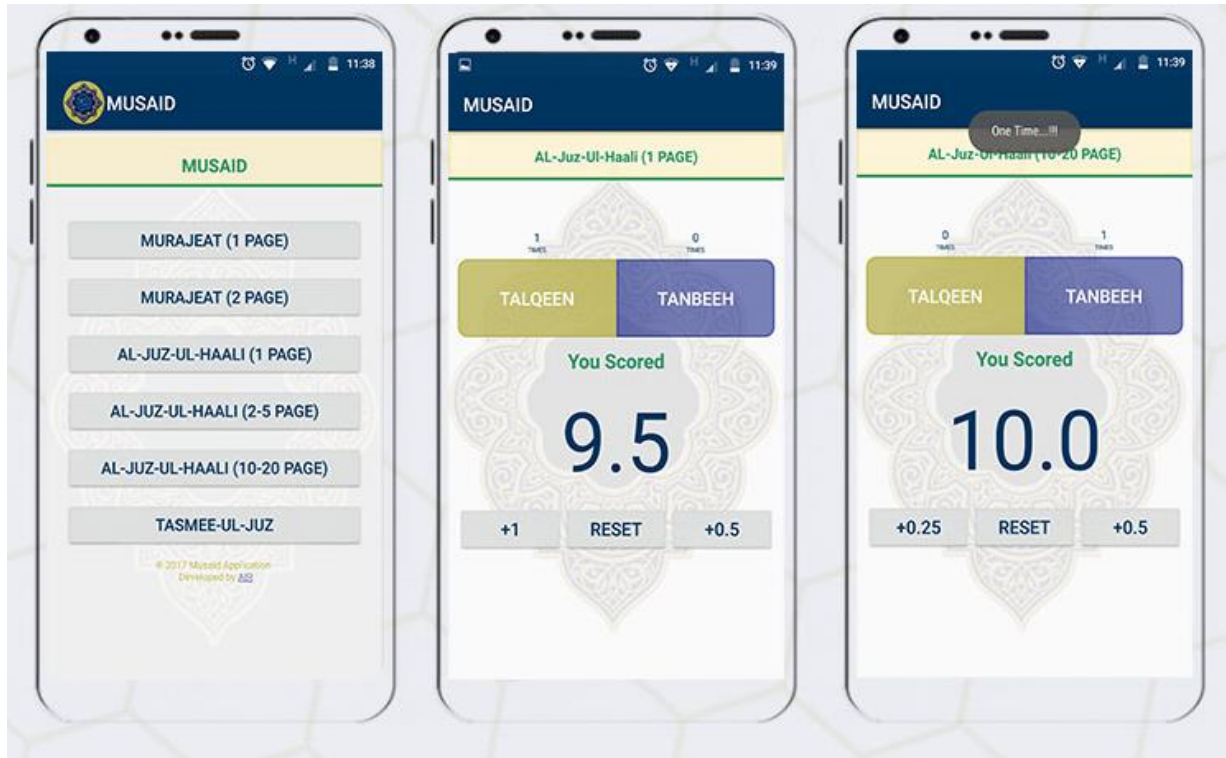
11:38

MUSAID

MUSAID

MURAJEAT (1 PAGE)

MURAJEAT (2 PAGE)

AL-JUZ-UL-HAALI (1 PAGE)

AL-JUZ-UL-HAALI (2-5 PAGE)

AL-JUZ-UL-HAALI (10-20 PAGE)

TASMEE-UL-JUZ

© 2017 Musaid Application
Developed by AIG

11:39

MUSAID

AL-Juz-Ul-Haali (1 PAGE)

1
TIMES

0
TIMES

TALQEEN

TANBEEH

You Scored

9.5

+1

RESET

+0.5

11:39

MUSAID

One Time...!!!

AL-Juz-Ul-Haali (10-20 PAGE)

0
TIMES

1
TIMES

TALQEEN

TANBEEH

You Scored

10.0

+0.25

RESET

+0.5